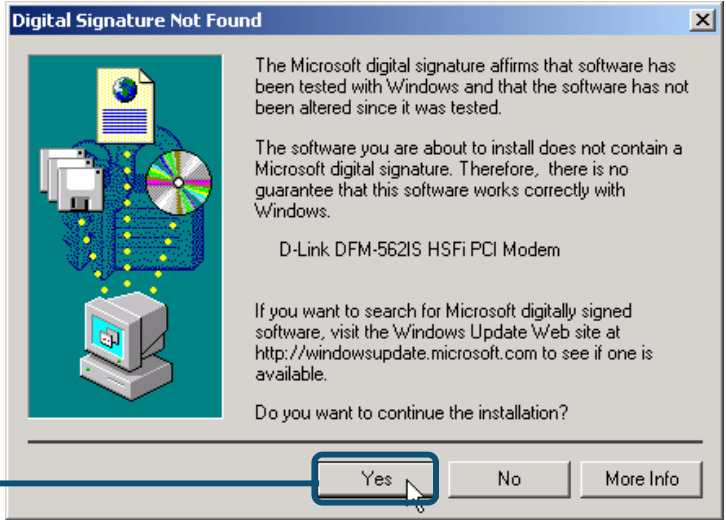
Digital Signature Not Found

The Microsoft digital signature affirms that software has been tested with Windows and that the software has not been altered since it was tested.

The software you are about to install does not contain a Microsoft digital signature. Therefore, there is no guarantee that this software works correctly with Windows.

D-Link DFM-562IS HSFi PCI Modem

If you want to search for Microsoft digitally signed software, visit the Windows Update Web site at http://windowsupdate.microsoft.com to see if one is available.

Do you want to continue the installation?

Yes

No

More Info